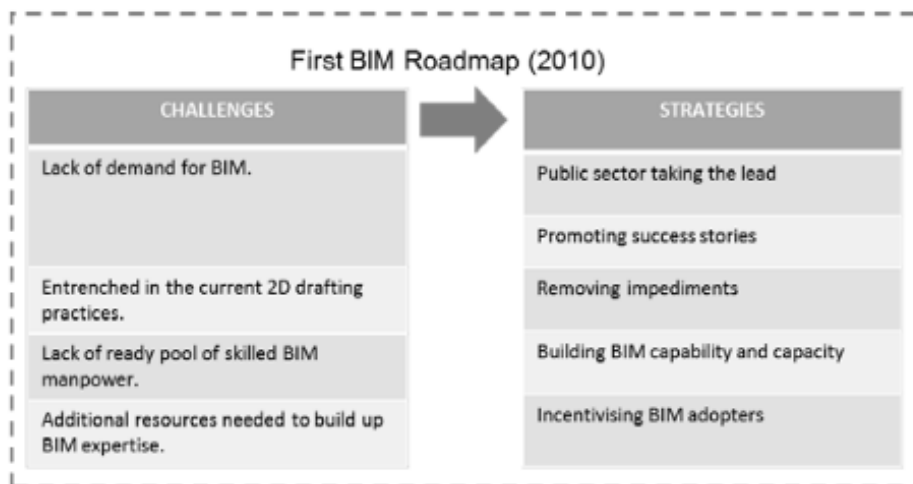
First BIM Roadmap (2010)

CHALLENGES

Lack of demand for BIM.

Entrenched in the current 2D drafting practices.

Lack of ready pool of skilled BIM manpower.

Additional resources needed to build up BIM expertise.

STRATEGIES

Public sector taking the lead

Promoting success stories

Removing impediments

Building BIM capability and capacity

Incentivising BIM adopters